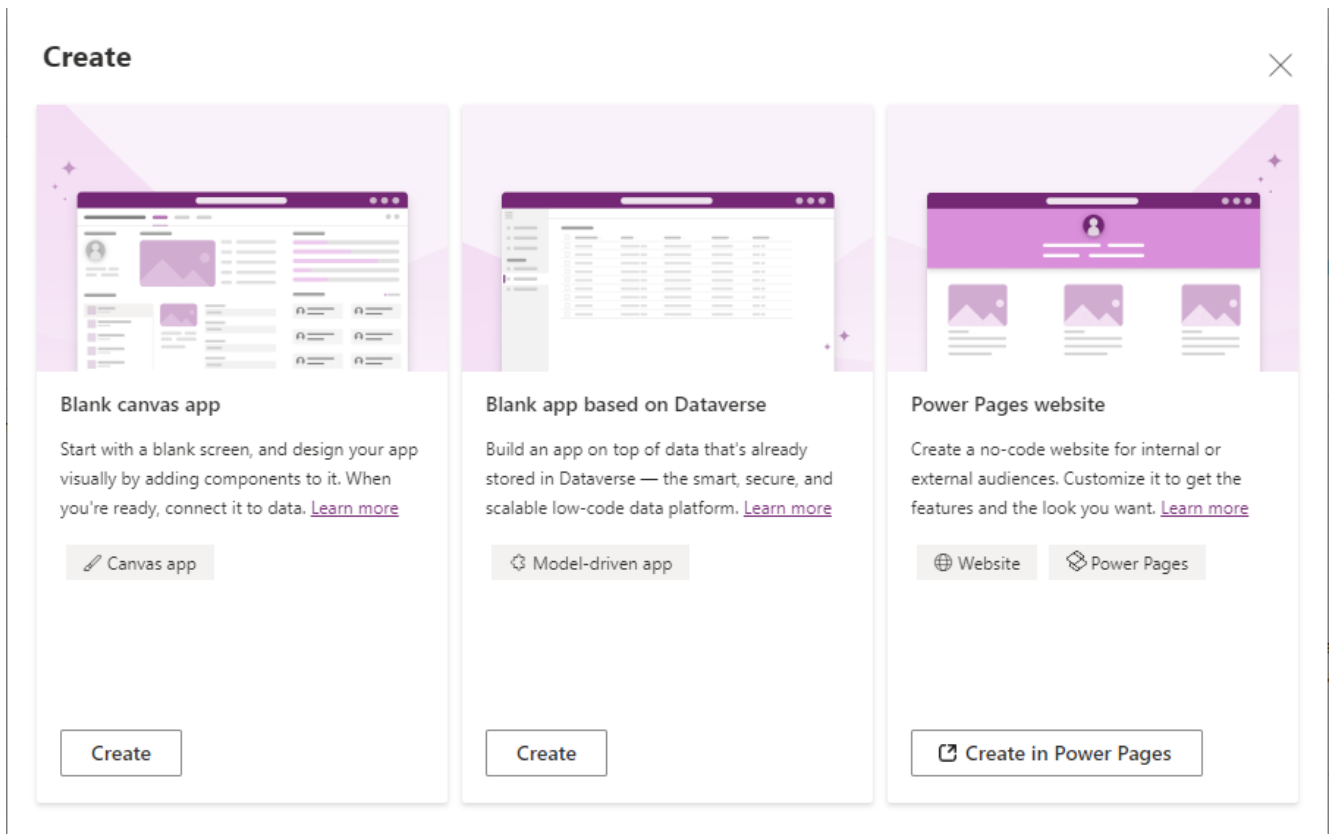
Create

Blank canvas app

Start with a blank screen, and design your app visually by adding components to it. When you're ready, connect it to data. Learn more

Canvas app

Create

Blank app based on Dataverse

Build an app on top of data that's already stored in Dataverse — the smart, secure, and scalable low-code data platform. Learn more

Model-driven app

Create

Power Pages website

Create a no-code website for internal or external audiences. Customize it to get the features and the look you want. Learn more

Website

Power Pages

Create in Power Pages